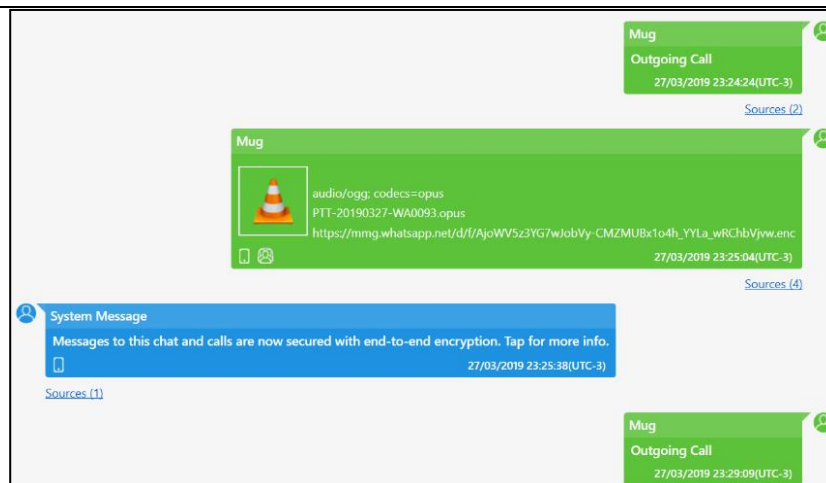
Mug
Outgoing Call
27/03/2019 23:24:24(UTC-3)

Sources (2)

Mug
audio/ogg; codecs=opus
PTT-20190327-WA0093.opus
https://mmg.whatsapp.net/d/f/AjoWV5z3YG7wJobVy-CMZMUBx1o4h_YYLa_wRChbVjvw.enc
27/03/2019 23:25:04(UTC-3)

Sources (4)

System Message
Messages to this chat and calls are now secured with end-to-end encryption. Tap for more info.
27/03/2019 23:25:38(UTC-3)

Sources (1)

Mug
Outgoing Call
27/03/2019 23:29:09(UTC-3)